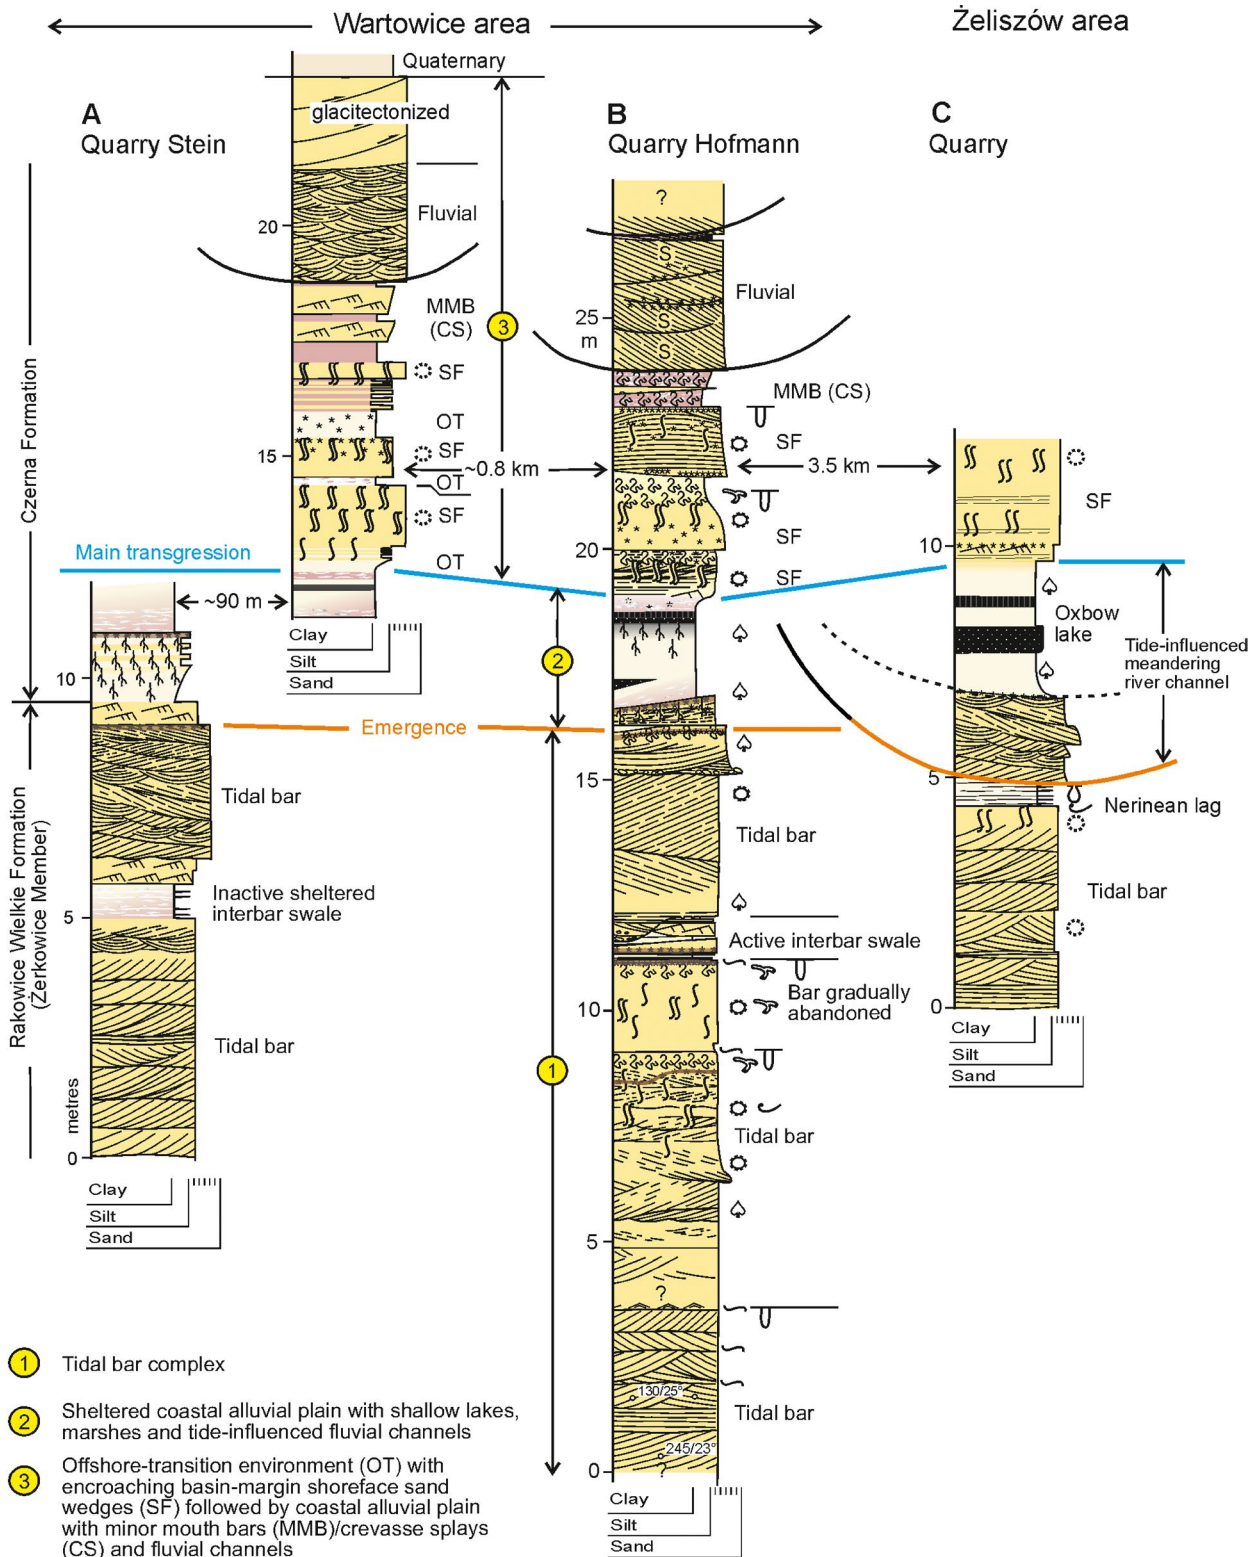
Wartowice area

Żeliszów area

Quaternary

A
Quarry Stein

glacitectonized

Fluvial

20

MMB (CS)

3

SF

OT

15

SF

~0.8 km

OT

SF

OT

Czerna Formation

Main transgression

~90 m

Clay
Silt
Sand

10

Emergence

Tidal bar

Inactive sheltered interbar swale

5

Tidal bar

Rakowice Wielkie Formation (Żerkowice Member)

metres

0

Clay
Silt
Sand

B
Quarry Hofmann

?

S

Fluvial

25
m

S

S

MMB (CS)

SF

3.5 km

SF

20

SF

2

15

Tidal bar

Active interbar swale

10

Bar gradually abandoned

1

Tidal bar

5

?

130/25°

Tidal bar

245/23°

?

0

Clay
Silt
Sand

C
Quarry

SF

10

Oxbow lake

Tide-influenced meandering river channel

5

Nerinean lag

Tidal bar

0

Clay
Silt
Sand

1 Tidal bar complex

2 Sheltered coastal alluvial plain with shallow lakes, marshes and tide-influenced fluvial channels

3 Offshore-transition environment (OT) with encroaching basin-margin shoreface sand wedges (SF) followed by coastal alluvial plain with minor mouth bars (MMB)/crevasse splays (CS) and fluvial channels